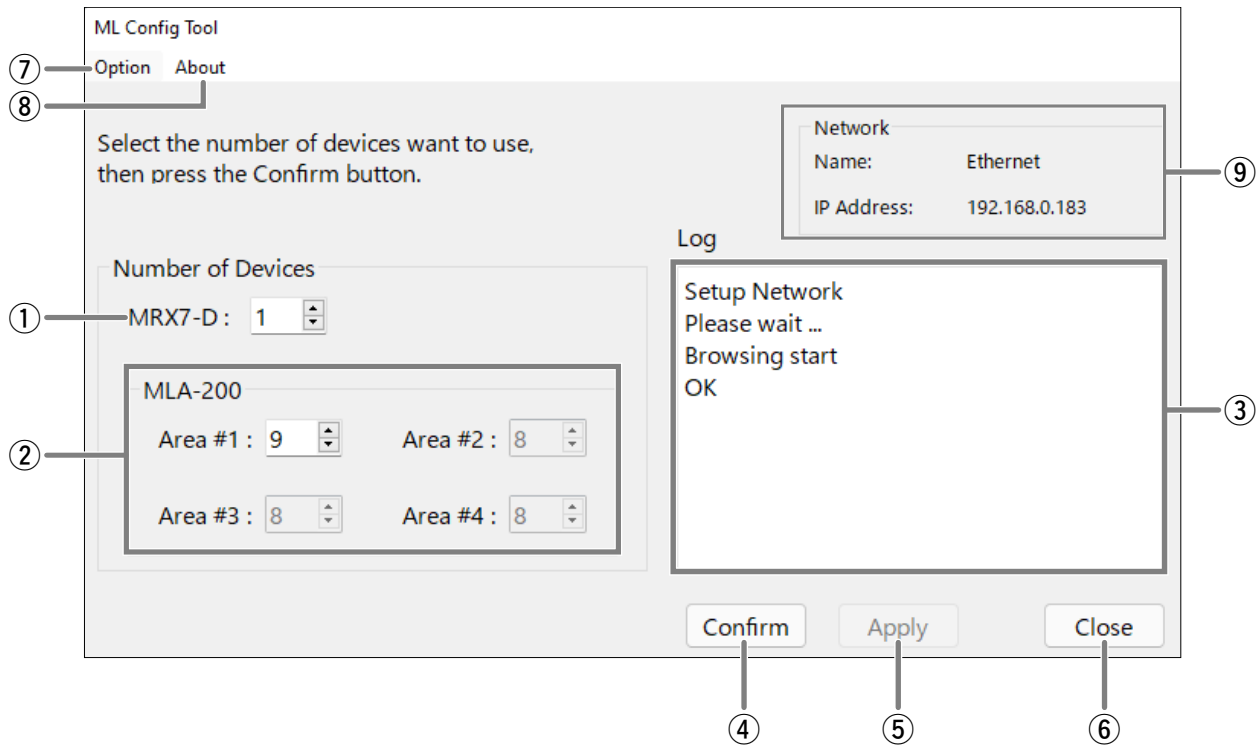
ML Config Tool

⑦ Option About
⑧

Select the number of devices want to use, then press the Confirm button.

Network
Name: Ethernet
IP Address: 192.168.0.183
⑨

Log

Number of Devices
① MRX7-D : 1

MLA-200
② Area #1 : 9 Area #2 : 8
Area #3 : 8 Area #4 : 8

Setup Network
Please wait ...
Browsing start
OK
③

Confirm Apply Close
④ ⑤ ⑥